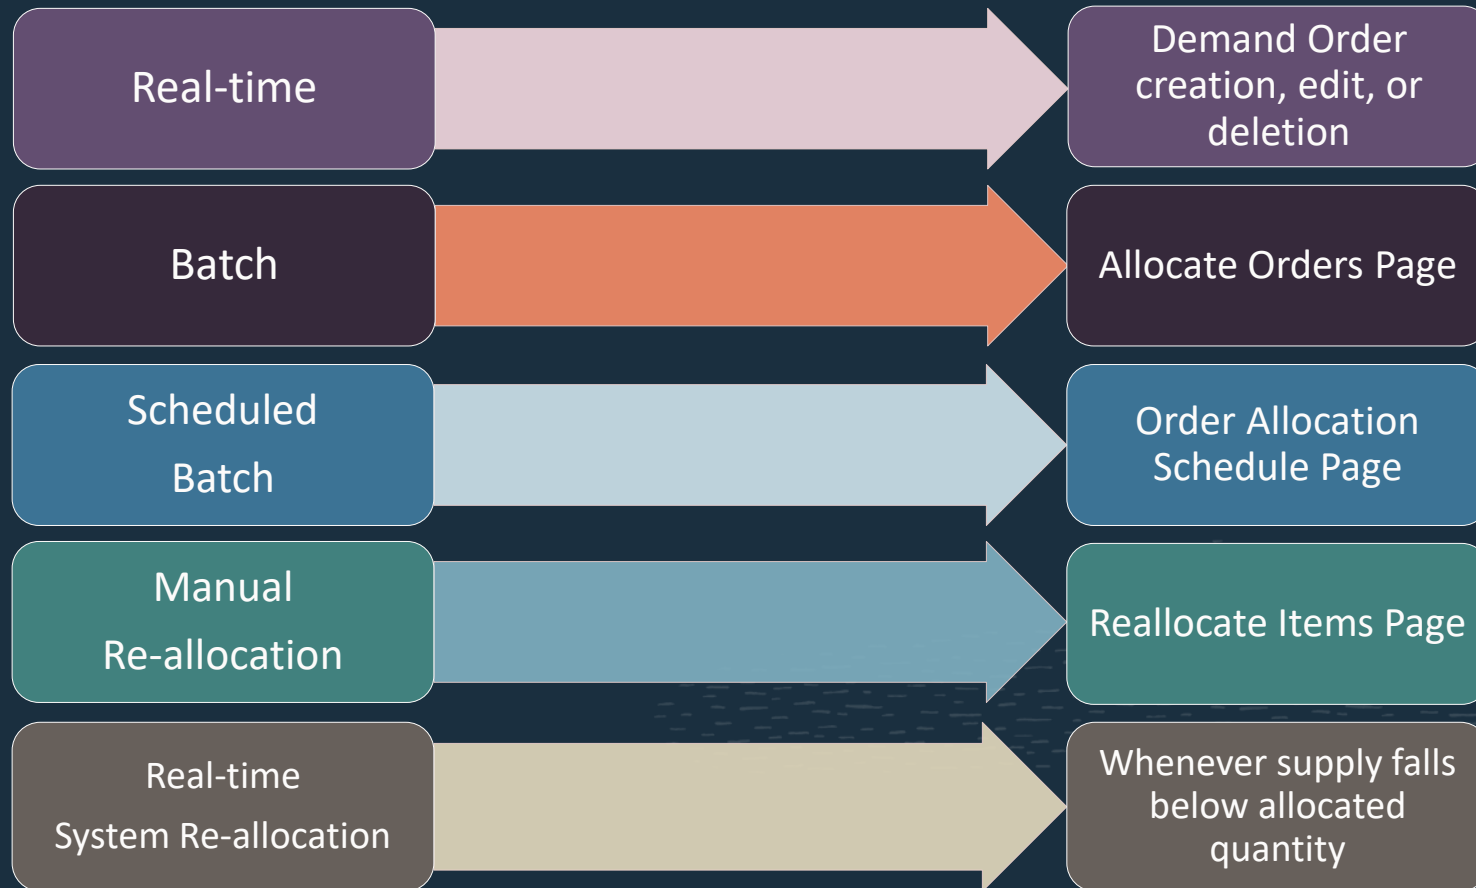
Real-time

Demand Order creation, edit, or deletion

Batch

Allocate Orders Page

Scheduled Batch

Order Allocation Schedule Page

Manual Re-allocation

Reallocate Items Page

Real-time System Re-allocation

Whenever supply falls below allocated quantity